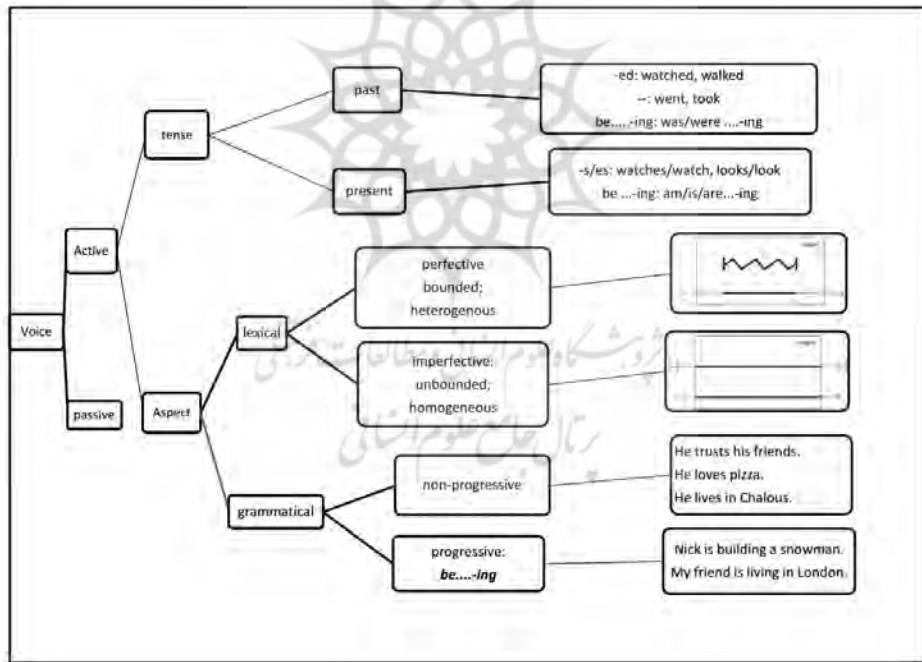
Voice

Active

passive

tense

past

-ed: watched, walked
--: went, took
be....-ing: was/were ....-ing

present

-s/es: watches/watch, looks/look
be ...-ing: am/is/are...-ing

Aspect

lexical

perfective
bounded;
heterogenous

imperfective:
unbounded;
homogeneous

grammatical

non-progressive

He trusts his friends.
He loves pizza.
He lives in Chalous.

progressive:
*be....-ing*

Nick is building a snowman.
My friend is living in London.

پژوهشگاه علوم انسانی و مطالعات فرهنگی
پرتال جامع علوم انسانی